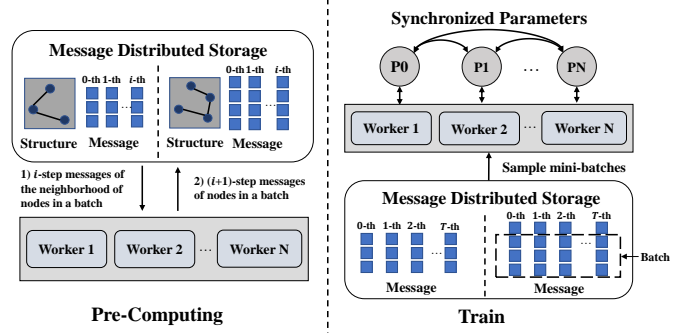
Message Distributed Storage

0-th 1-th i-th

Structure Message

0-th 1-th i-th

Structure Message

1) i-step messages of the neighborhood of nodes in a batch

2) (i+1)-step messages of nodes in a batch

Worker 1 Worker 2 ... Worker N

Pre-Computing

Synchronized Parameters

P0 P1 ... PN

Worker 1 Worker 2 ... Worker N

Sample mini-batches

Message Distributed Storage

0-th 1-th 2-th T-th

Message

0-th 1-th 2-th T-th

Batch

Message

Train